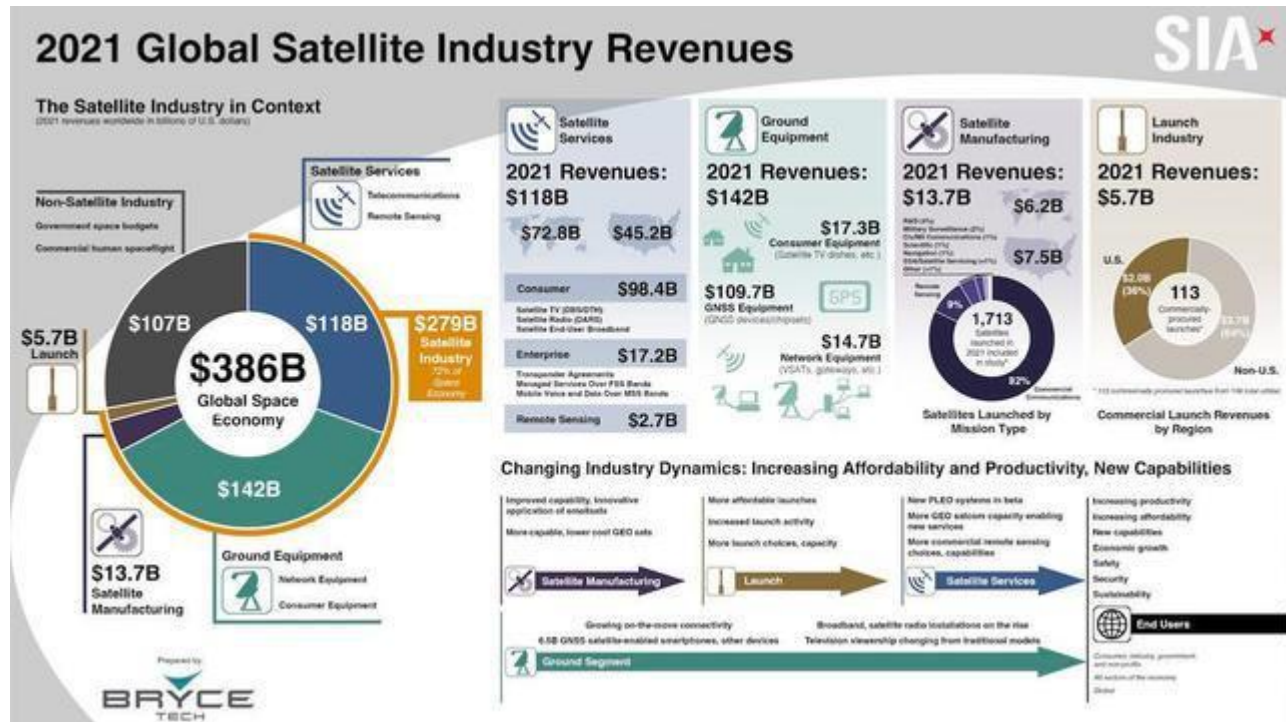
2021 Global Satellite Industry Revenues

SIA

The Satellite Industry in Context
(2021 revenues worldwide in billions of U.S. dollars)

Non-Satellite Industry
Government space budgets
Commercial human spaceflight

Satellite Services
Telecommunications
Remote Sensing

$107B
$118B
$279B Satellite Industry 72% of Space Economy
$5.7B Launch
$386B Global Space Economy
$142B

$13.7B Satellite Manufacturing

Ground Equipment
Network Equipment
Consumer Equipment

Prepared by
BRYCE TECH

Satellite Services
2021 Revenues: $118B
$72.8B
$45.2B
Consumer $98.4B
Satellite TV (DBS/DTH)
Satellite Radio (DARS)
Satellite End-User Broadband
Enterprise $17.2B
Transponder Agreements
Managed Services Over FSS Bands
Mobile Voice and Data Over MSS Bands
Remote Sensing $2.7B

Ground Equipment
2021 Revenues: $142B
$17.3B Consumer Equipment (Satellite TV dishes, etc.)
$109.7B GNSS Equipment (GNSS devices/chipsets)
GPS
$14.7B Network Equipment (VSATs, gateways, etc.)

Satellite Manufacturing
2021 Revenues: $13.7B
$6.2B
$7.5B
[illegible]
Remote Sensing
9%
1,713 Satellites launched in 2021 included in study*
82%
Commercial Communications
Satellites Launched by Mission Type

Launch Industry
2021 Revenues: $5.7B
U.S.
$2.0B (36%)
113 Commercially-procured launches*
$3.7B (64%)
Non-U.S.
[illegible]
Commercial Launch Revenues by Region

Changing Industry Dynamics: Increasing Affordability and Productivity, New Capabilities

Improved capability, innovative application of smallsats
More capable, lower cost GEO sats
Satellite Manufacturing

More affordable launches
Increased launch activity
More launch choices, capacity
Launch

New PLEO systems in beta
More GEO satcom capacity enabling new services
More commercial remote sensing choices, capabilities
Satellite Services

Increasing productivity
Increasing affordability
New capabilities
Economic growth
Safety
Security
Sustainability

Growing on-the-move connectivity
6.5B GNSS satellite-enabled smartphones, other devices
Broadband, satellite radio installations on the rise
Television viewership changing from traditional models
Ground Segment

End Users
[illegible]